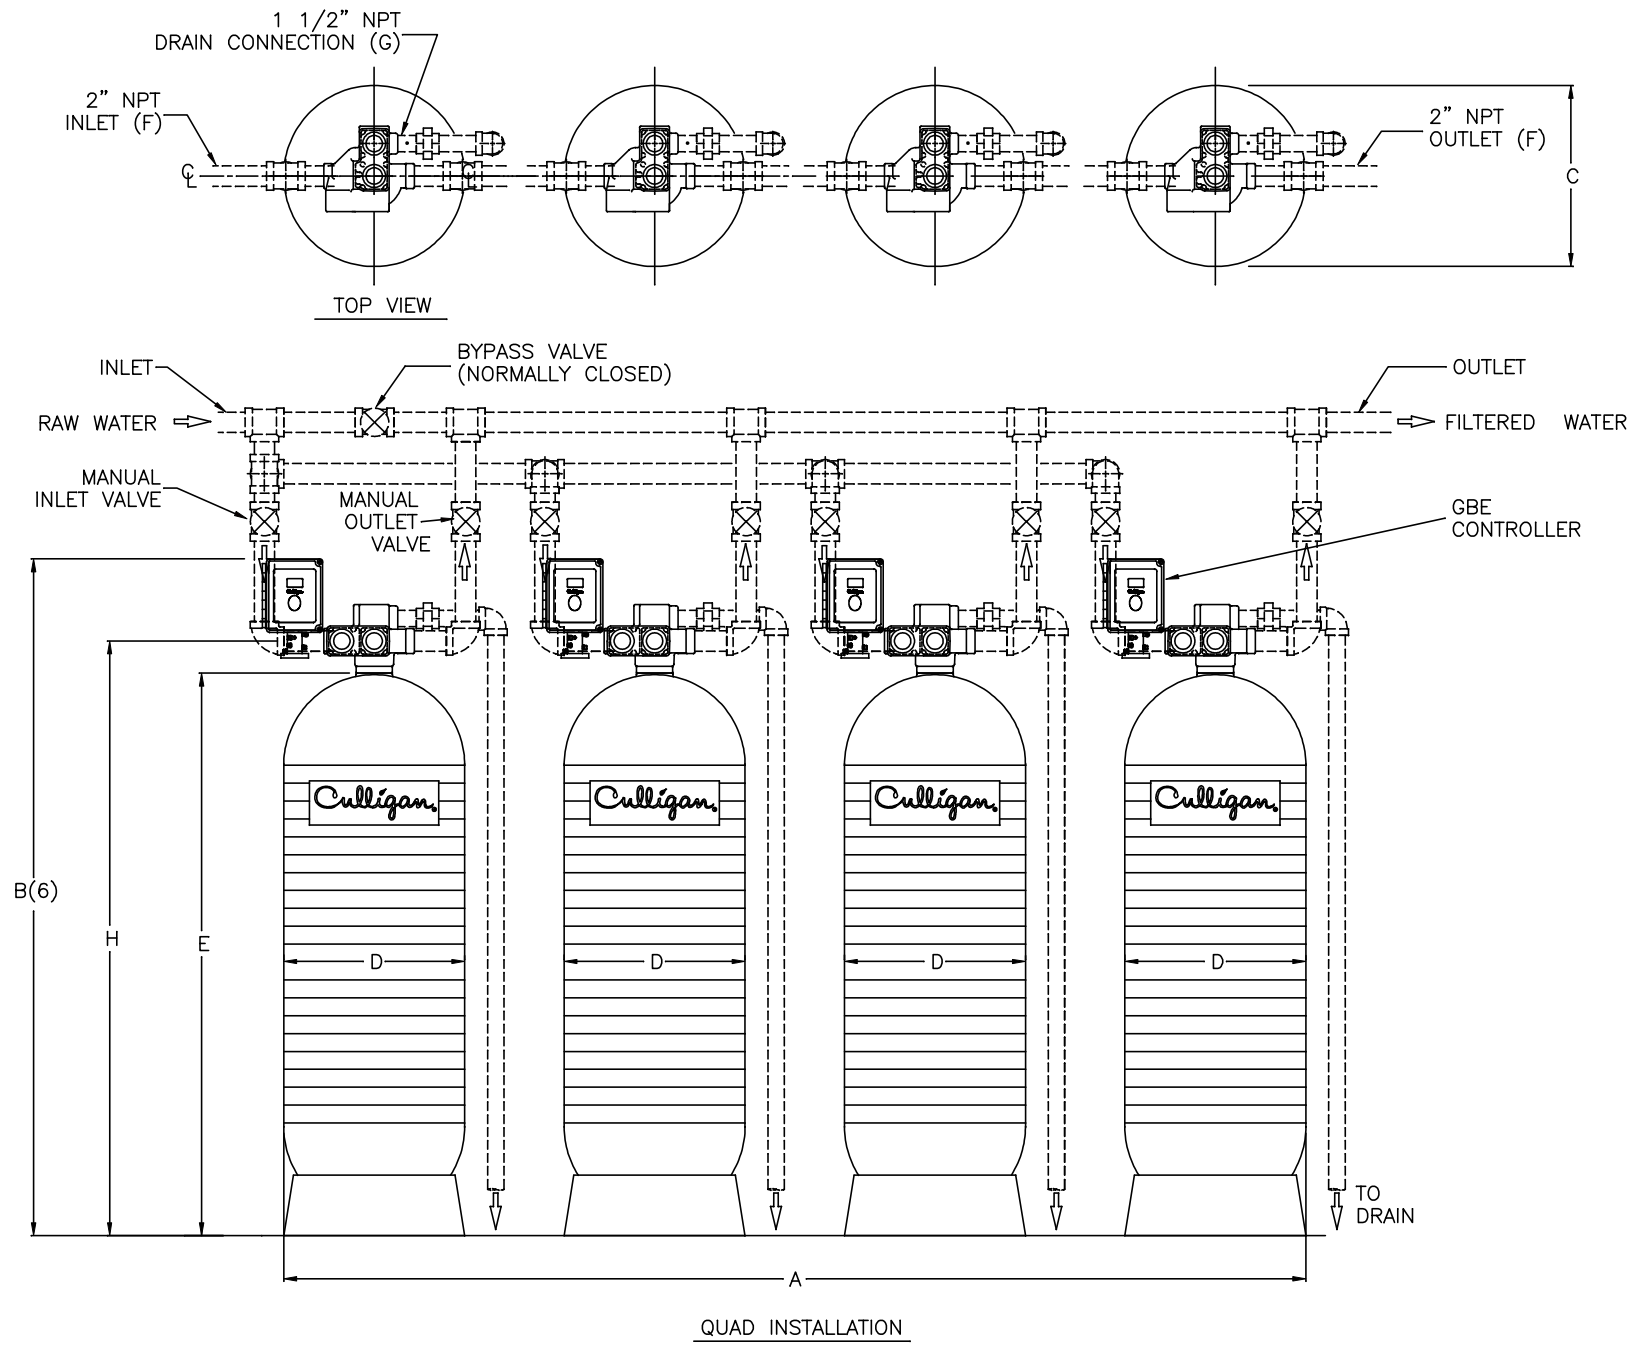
1 1/2" NPT
DRAIN CONNECTION (G)

2" NPT
INLET (F)

$\mathcal{C}_L$

2" NPT
OUTLET (F)

C

TOP VIEW

INLET

BYPASS VALVE
(NORMALLY CLOSED)

OUTLET

RAW WATER

FILTERED WATER

MANUAL
INLET VALVE

MANUAL
OUTLET
VALVE

GBE
CONTROLLER

Culligan.

Culligan.

Culligan.

Culligan.

B(6)

H

E

D

D

D

D

TO
DRAIN

A

QUAD INSTALLATION